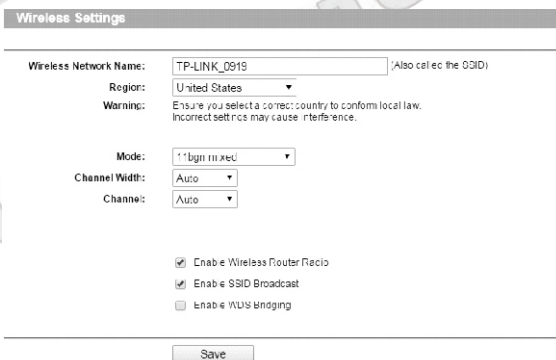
Wireless Settings

Wireless Network Name: TP-LINK_0919 (Also called the SSID)

Region: United States

Warning: Ensure you select a correct country to conform local law. Incorrect settings may cause interference.

Mode: 11bgn mixed

Channel Width: Auto

Channel: Auto

Enable Wireless Router Radio

Enable SSID Broadcast

Enable WDS Bridging

Save